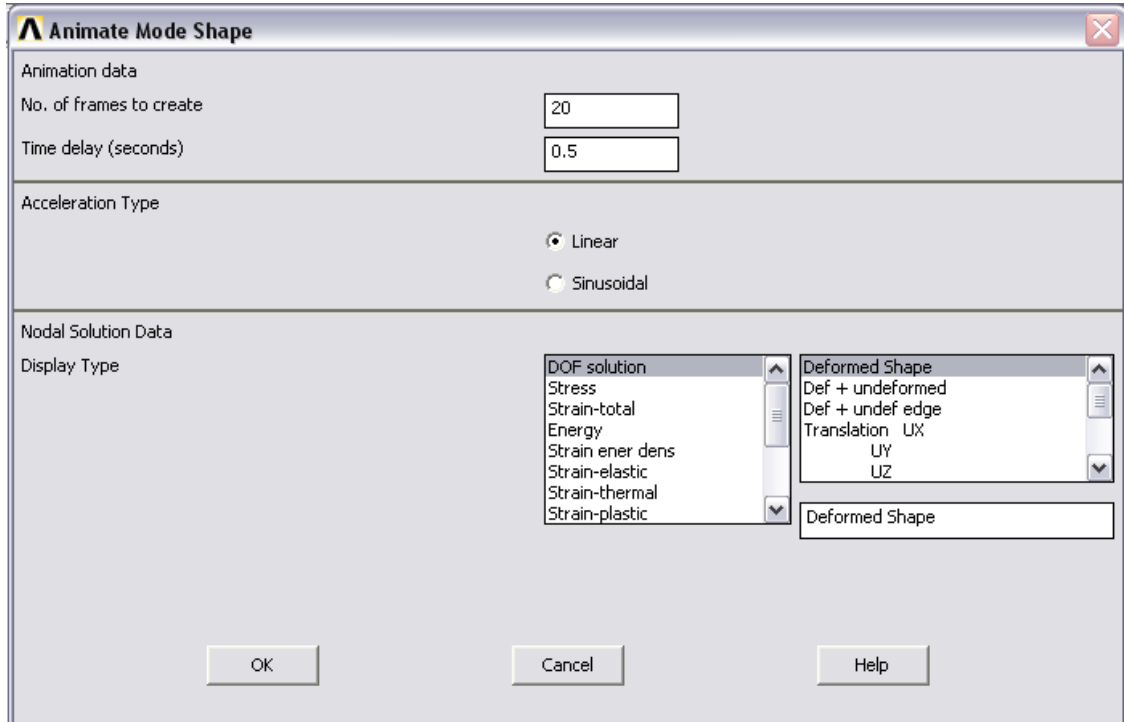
Animate Mode Shape

Animation data

No. of frames to create 20

Time delay (seconds) 0.5

Acceleration Type

Linear

Sinusoidal

Nodal Solution Data

Display Type

DOF solution
Stress
Strain-total
Energy
Strain ener dens
Strain-elastic
Strain-thermal
Strain-plastic

Deformed Shape
Def + undeformed
Def + undef edge
Translation UX
UY
UZ

Deformed Shape

OK

Cancel

Help